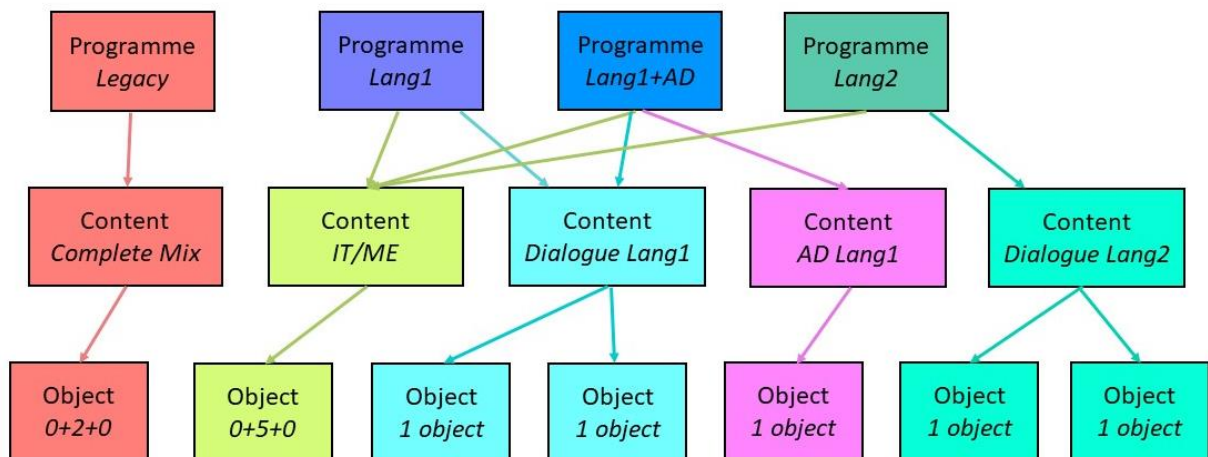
Programme
*Legacy*

Programme
*Lang1*

Programme
*Lang1+AD*

Programme
*Lang2*

Content
*Complete Mix*

Content
*IT/ME*

Content
*Dialogue Lang1*

Content
*AD Lang1*

Content
*Dialogue Lang2*

Object
*0+2+0*

Object
*0+5+0*

Object
*1 object*

Object
*1 object*

Object
*1 object*

Object
*1 object*

Object
*1 object*